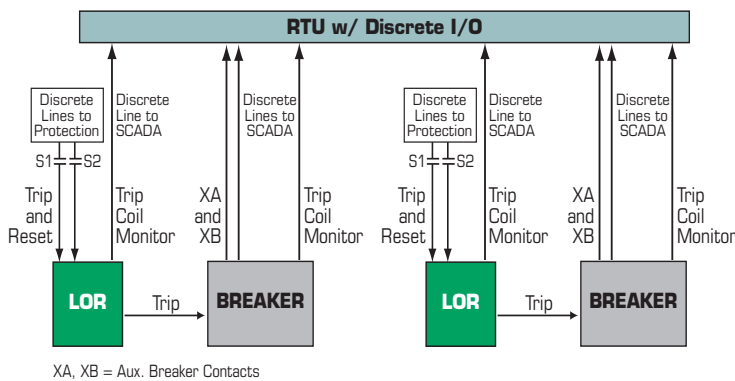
RTU w/ Discrete I/O

Discrete Lines to Protection

Discrete Line to SCADA

Discrete Lines to SCADA

S1 S2

Trip and Reset

Trip Coil Monitor

XA and XB

Trip Coil Monitor

LOR

Trip

BREAKER

Discrete Lines to Protection

Discrete Line to SCADA

Discrete Lines to SCADA

S1 S2

Trip and Reset

Trip Coil Monitor

XA and XB

Trip Coil Monitor

LOR

Trip

BREAKER

XA, XB = Aux. Breaker Contacts